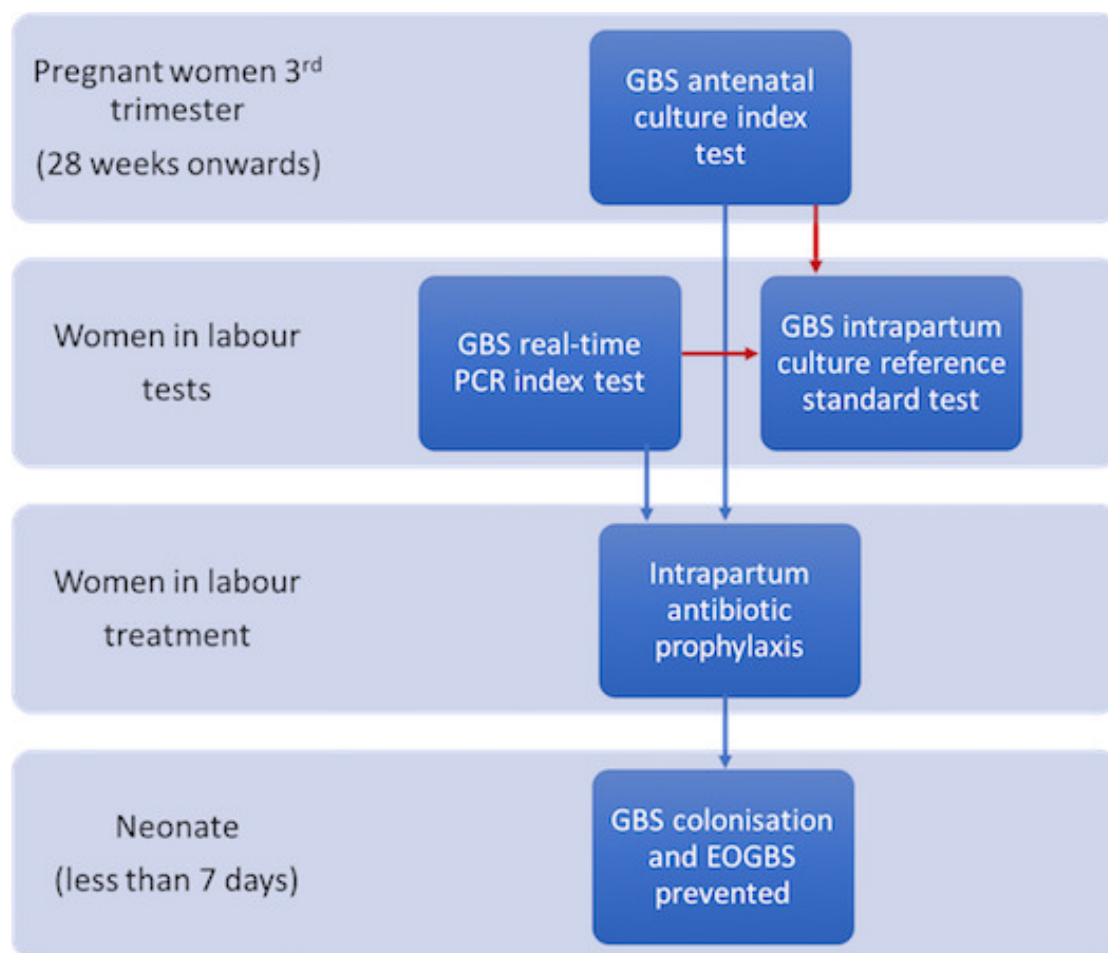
Pregnant women 3$^{rd}$ trimester (28 weeks onwards)

GBS antenatal culture index test

Women in labour tests

GBS real-time PCR index test

GBS intrapartum culture reference standard test

Women in labour treatment

Intrapartum antibiotic prophylaxis

Neonate (less than 7 days)

GBS colonisation and EOGBS prevented